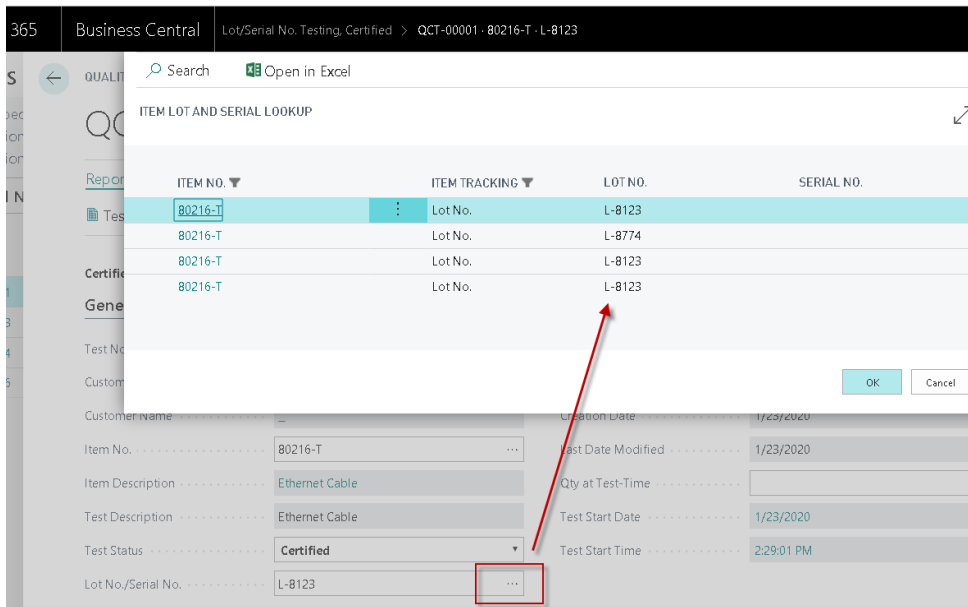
365 Business Central Lot/Serial No. Testing, Certified > QCT-00001 · 80216-T · L-8123

Search Open in Excel

ITEM LOT AND SERIAL LOOKUP

| ITEM NO. | ITEM TRACKING | LOT NO. | SERIAL NO. |
|---|---|---|---|
| 80216-T | Lot No. | L-8123 | |
| 80216-T | Lot No. | L-8774 | |
| 80216-T | Lot No. | L-8123 | |
| 80216-T | Lot No. | L-8123 | |

OK Cancel

QUALIT
QC
Repor
Tes
Certifi
Gene
Test No
Custom
Customer Name
Item No. 80216-T
Item Description Ethernet Cable
Test Description Ethernet Cable
Test Status Certified
Lot No./Serial No. L-8123

Creation Date 1/23/2020
Last Date Modified 1/23/2020
Qty at Test-Time
Test Start Date 1/23/2020
Test Start Time 2:29:01 PM